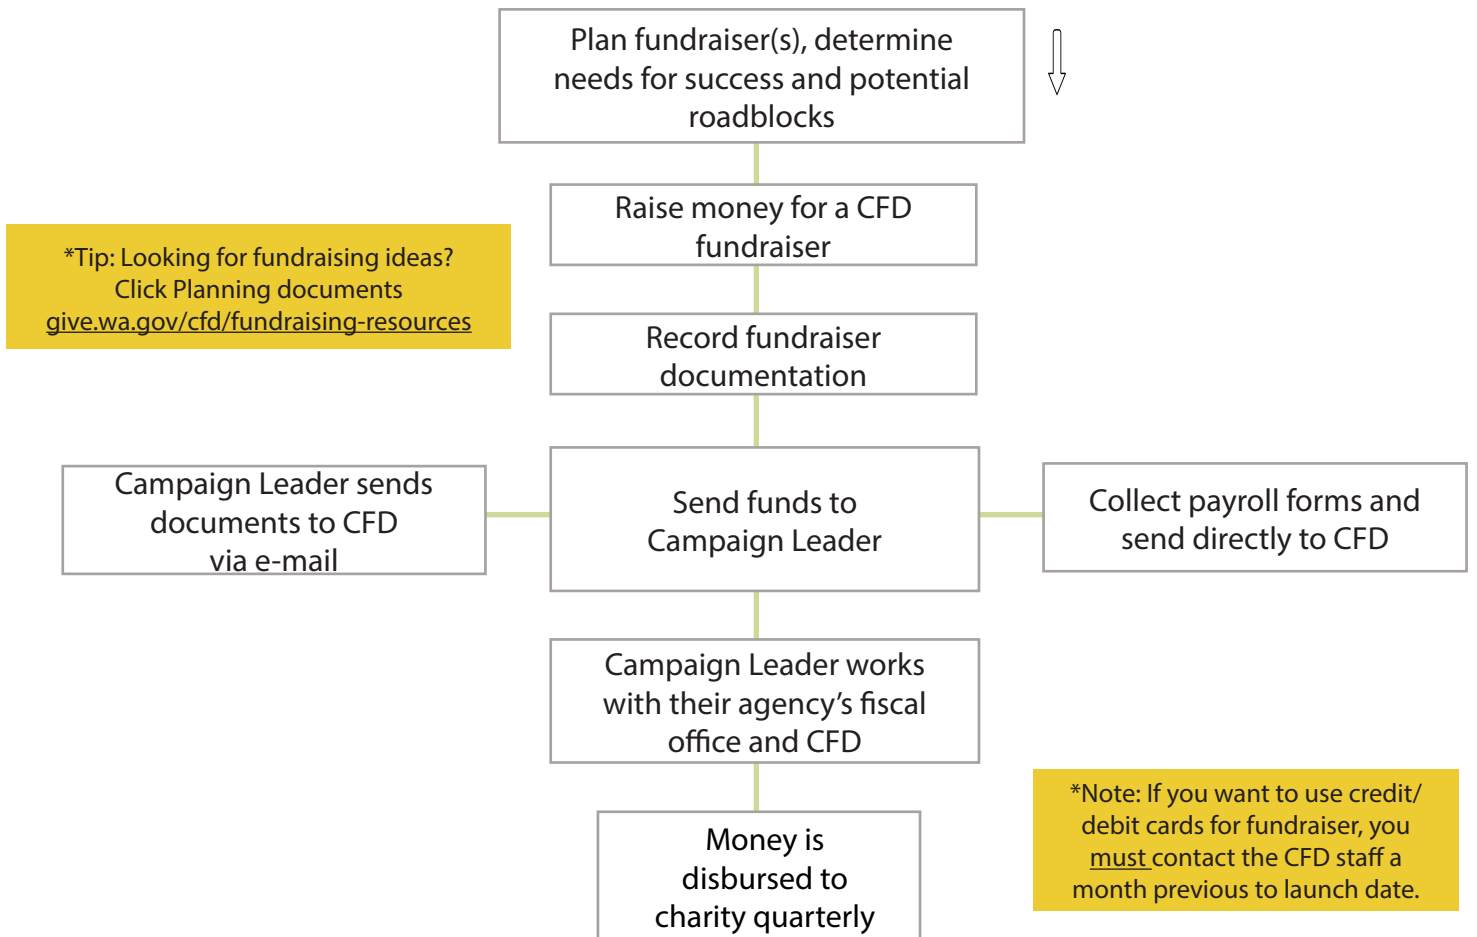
Plan fundraiser(s), determine needs for success and potential roadblocks

Raise money for a CFD fundraiser

*Tip: Looking for fundraising ideas? Click Planning documents give.wa.gov/cfd/fundraising-resources

Record fundraiser documentation

Campaign Leader sends documents to CFD via e-mail

Send funds to Campaign Leader

Collect payroll forms and send directly to CFD

Campaign Leader works with their agency's fiscal office and CFD

Money is disbursed to charity quarterly

*Note: If you want to use credit/ debit cards for fundraiser, you must contact the CFD staff a month previous to launch date.